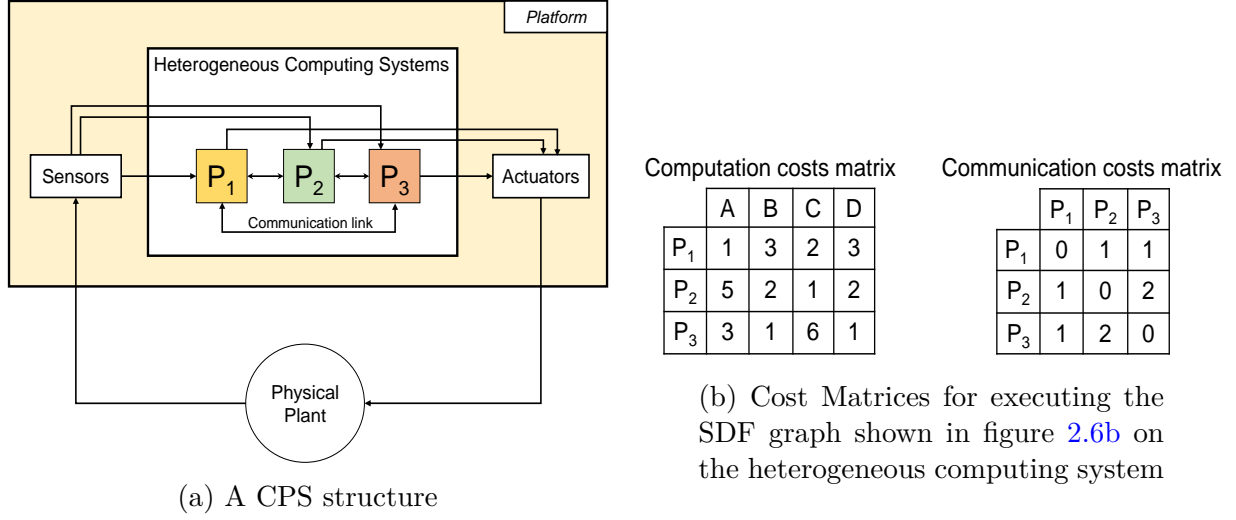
Platform

Heterogeneous Computing Systems

Sensors

$P_1$

$P_2$

$P_3$

Actuators

Communication link

Physical Plant

(a) A CPS structure

Computation costs matrix

| | A | B | C | D |
|---|---|---|---|---|
| $P_1$ | 1 | 3 | 2 | 3 |
| $P_2$ | 5 | 2 | 1 | 2 |
| $P_3$ | 3 | 1 | 6 | 1 |

Communication costs matrix

| | $P_1$ | $P_2$ | $P_3$ |
|---|---|---|---|
| $P_1$ | 0 | 1 | 1 |
| $P_2$ | 1 | 0 | 2 |
| $P_3$ | 1 | 2 | 0 |

(b) Cost Matrices for executing the SDF graph shown in figure 2.6b on the heterogeneous computing system